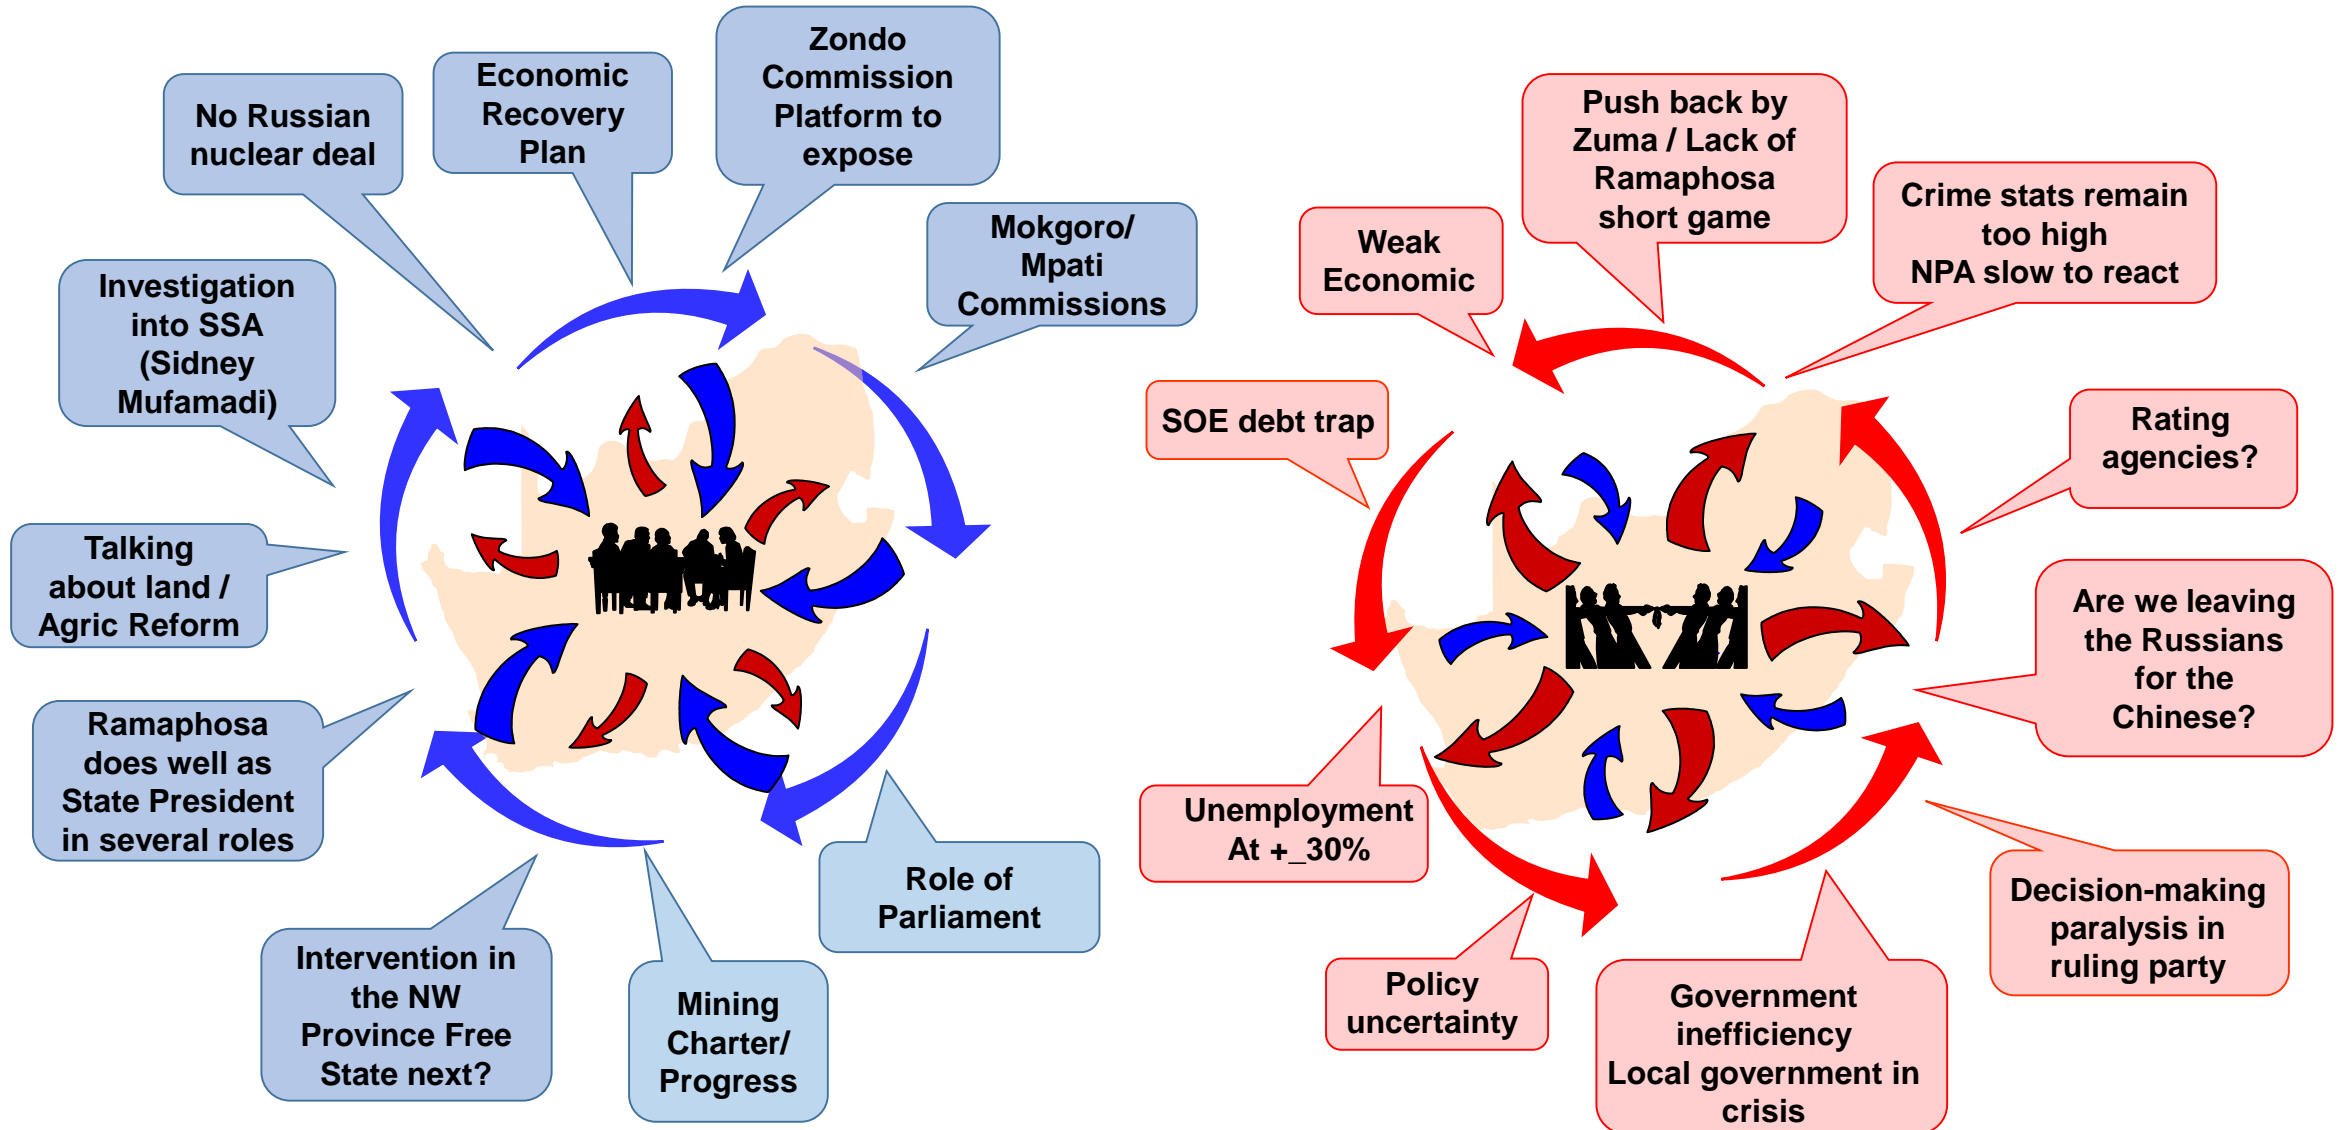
No Russian nuclear deal

Economic Recovery Plan

Zondo Commission Platform to expose

Mokgoro/ Mpati Commissions

Investigation into SSA (Sidney Mufamadi)

Talking about land / Agric Reform

Ramaphosa does well as State President in several roles

Intervention in the NW Province Free State next?

Mining Charter/ Progress

Role of Parliament

Weak Economic

Push back by Zuma / Lack of Ramaphosa short game

Crime stats remain too high NPA slow to react

SOE debt trap

Rating agencies?

Are we leaving the Russians for the Chinese?

Unemployment At +_30%

Decision-making paralysis in ruling party

Policy uncertainty

Government inefficiency Local government in crisis